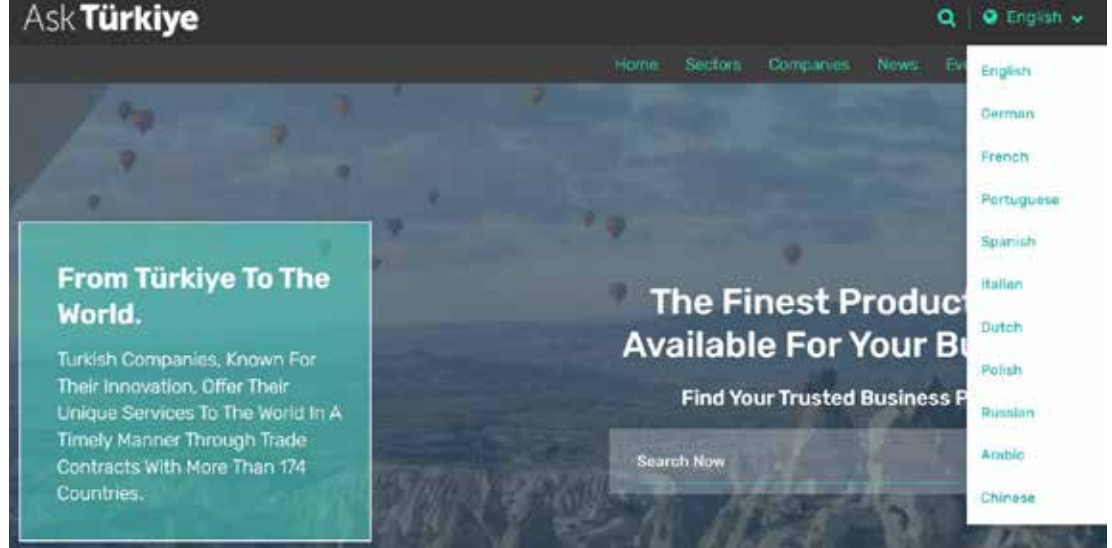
Ask Türkiye

English

Home Sectors Companies News Ev

English
German
French
Portuguese
Spanish
Italian
Dutch
Polish
Russian
Arabic
Chinese

From Türkiye To The World.

Turkish Companies, Known For Their Innovation, Offer Their Unique Services To The World In A Timely Manner Through Trade Contracts With More Than 174 Countries.

The Finest Product Available For Your Bu

Find Your Trusted Business P

Search Now